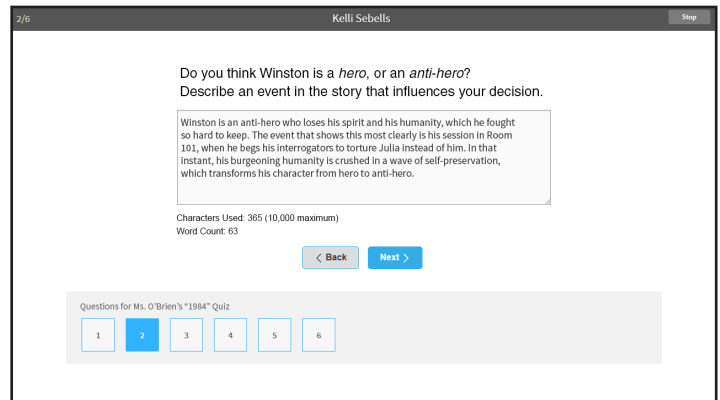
2/6

Kelli Sebells

Stop

Do you think Winston is a *hero*, or an *anti-hero*? Describe an event in the story that influences your decision.

Winston is an anti-hero who loses his spirit and his humanity, which he fought so hard to keep. The event that shows this most clearly is his session in Room 101, when he begs his interrogators to torture Julia instead of him. In that instant, his burgeoning humanity is crushed in a wave of self-preservation, which transforms his character from hero to anti-hero.

Characters Used: 365 (10,000 maximum)
Word Count: 63

Back

Next

Questions for Ms. O'Brien's "1984" Quiz

1 2 3 4 5 6